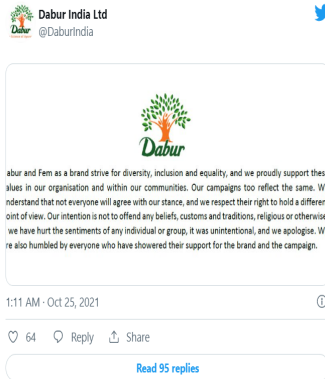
Dabur India Ltd
@DaburIndia

Dabur

abur and Fem as a brand strive for diversity, inclusion and equality, and we proudly support thes alues in our organisation and within our communities. Our campaigns too reflect the same. W nderstand that not everyone will agree with our stance, and we respect their right to hold a differen oint of view. Our intention is not to offend any beliefs, customs and traditions, religious or otherwise we have hurt the sentiments of any individual or group, it was unintentional, and we apologise. W re also humbled by everyone who have showered their support for the brand and the campaign.

1:11 AM · Oct 25, 2021

64 Reply Share

Read 95 replies